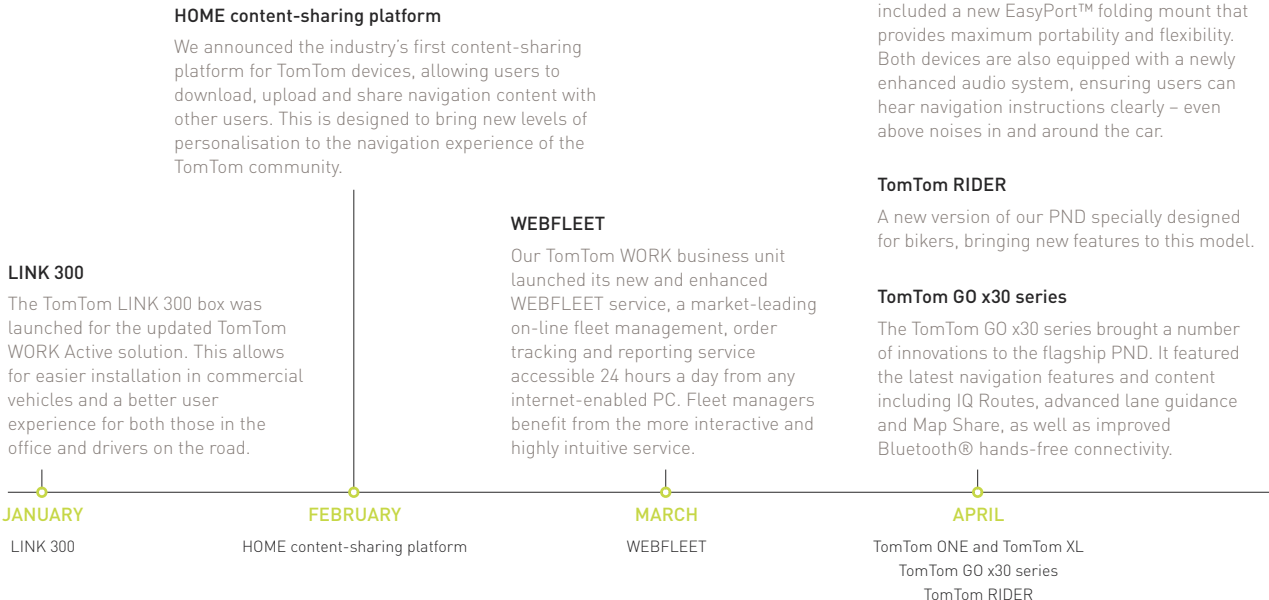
HOME content-sharing platform

We announced the industry's first content-sharing platform for TomTom devices, allowing users to download, upload and share navigation content with other users. This is designed to bring new levels of personalisation to the navigation experience of the TomTom community.

LINK 300

The TomTom LINK 300 box was launched for the updated TomTom WORK Active solution. This allows for easier installation in commercial vehicles and a better user experience for both those in the office and drivers on the road.

WEBFLEET

Our TomTom WORK business unit launched its new and enhanced WEBFLEET service, a market-leading on-line fleet management, order tracking and reporting service accessible 24 hours a day from any internet-enabled PC. Fleet managers benefit from the more interactive and highly intuitive service.

included a new EasyPort™ folding mount that provides maximum portability and flexibility. Both devices are also equipped with a newly enhanced audio system, ensuring users can hear navigation instructions clearly – even above noises in and around the car.

TomTom RIDER

A new version of our PND specially designed for bikers, bringing new features to this model.

TomTom GO x30 series

The TomTom GO x30 series brought a number of innovations to the flagship PND. It featured the latest navigation features and content including IQ Routes, advanced lane guidance and Map Share, as well as improved Bluetooth® hands-free connectivity.

JANUARY
LINK 300

FEBRUARY
HOME content-sharing platform

MARCH
WEBFLEET

APRIL
TomTom ONE and TomTom XL
TomTom GO x30 series
TomTom RIDER